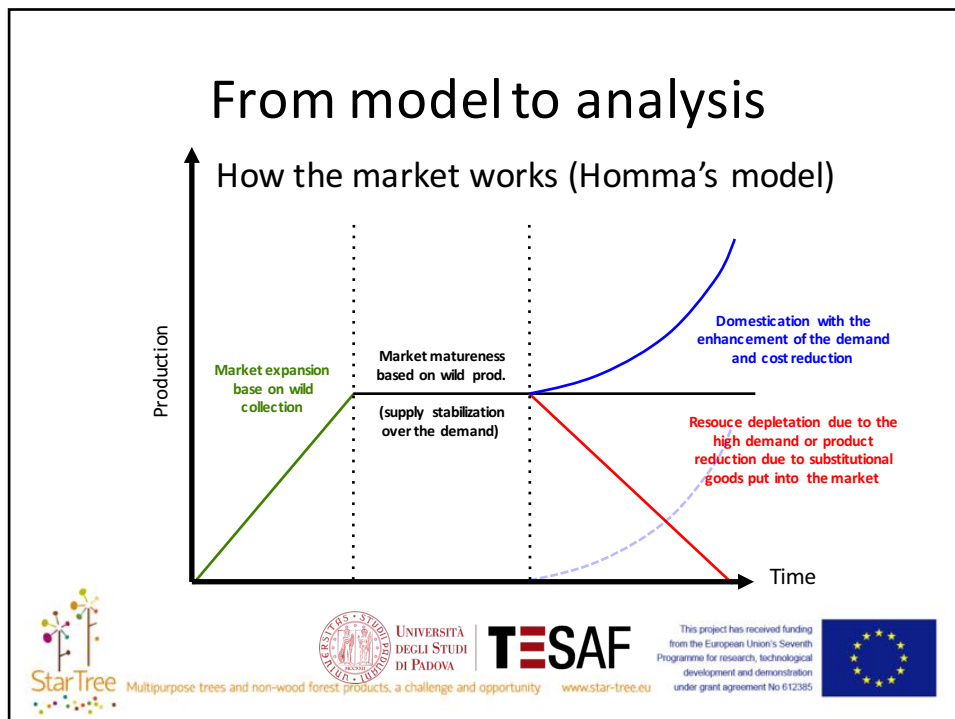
From model to analysis

How the market works (Homma's model)

Production

Market expansion base on wild collection

Market matureness based on wild prod.

(supply stabilization over the demand)

Domestication with the enhancement of the demand and cost reduction

Resouce depletation due to the high demand or product reduction due to substitutional goods put into the market

Time

StarTree Multipurpose trees and non-wood forest products, a challenge and opportunity www.star-tree.eu

Università degli Studi di Padova

TESAF

This project has received funding from the European Union's Seventh Programme for research, technological development and demonstration under grant agreement No 612385